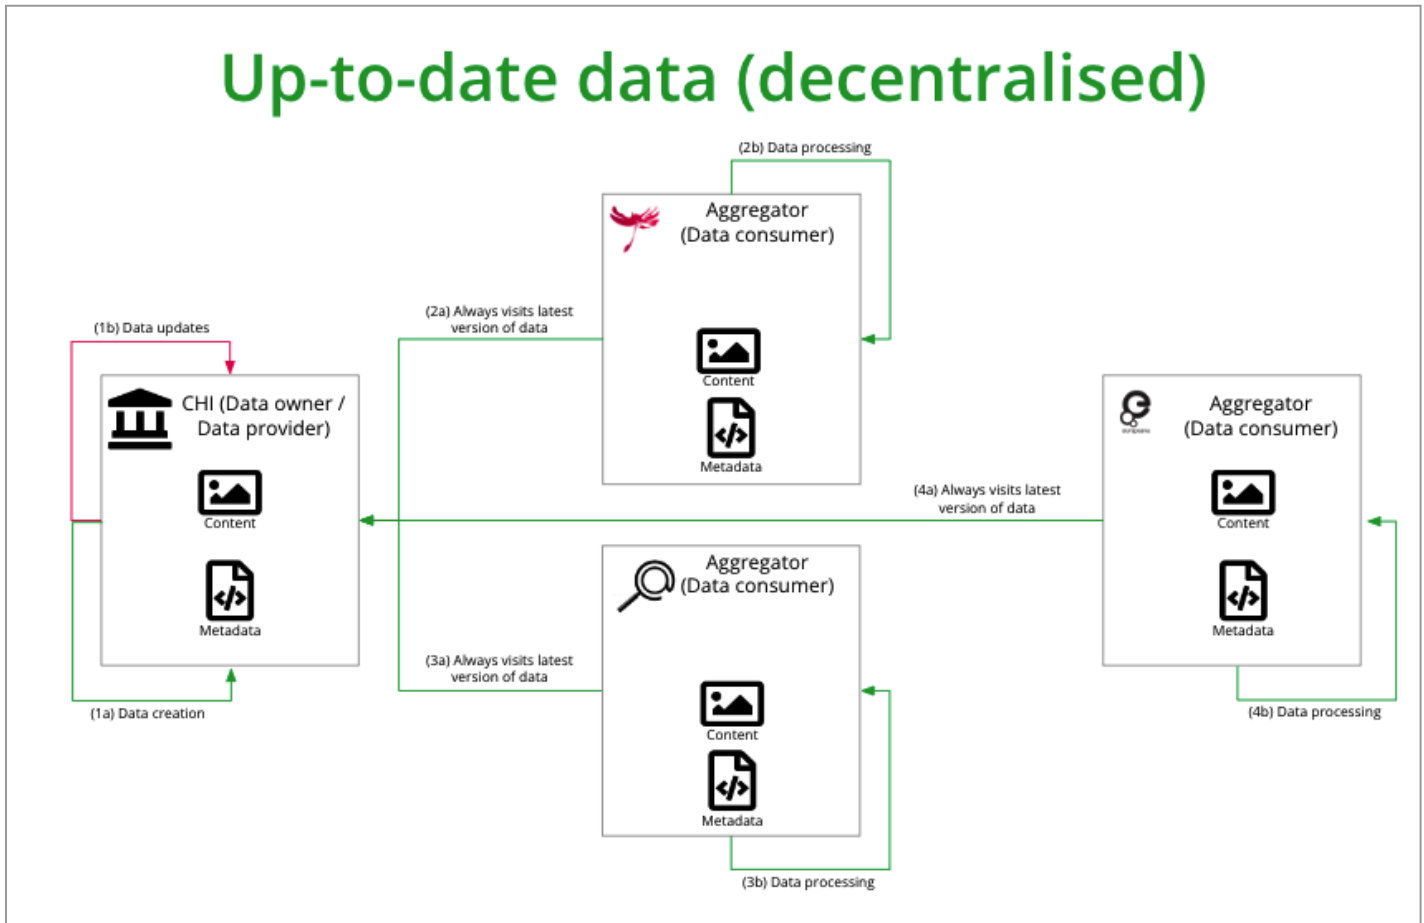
Up-to-date data (decentralised)

(2b) Data processing

Aggregator
(Data consumer)

Content

Metadata

(1b) Data updates

(2a) Always visits latest version of data

CHI (Data owner / Data provider)

Content

Metadata

(1a) Data creation

(3a) Always visits latest version of data

Aggregator
(Data consumer)

Content

Metadata

(3b) Data processing

(4a) Always visits latest version of data

Aggregator
(Data consumer)

Content

Metadata

(4b) Data processing